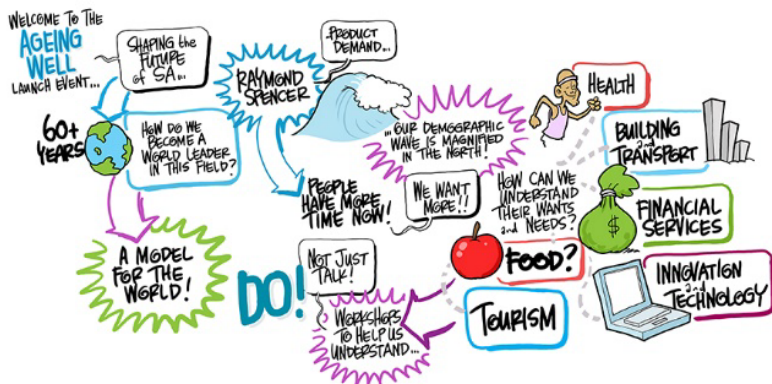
WELCOME TO THE AGEING WELL LAUNCH EVENT...

SHAPING the FUTURE of SA...

PRODUCT DEMAND...

RAYMOND SPENCER

60+ YEARS

HOW DO WE BECOME A WORLD LEADER IN THIS FIELD?

"...OUR DEMOGRAPHIC WAVE IS MAGNIFIED IN THE NORTH!"

HEALTH

BUILDING and TRANSPORT

PEOPLE HAVE MORE TIME NOW!

WE WANT MORE!!

HOW CAN WE UNDERSTAND THEIR WANTS and NEEDS?

FINANCIAL SERVICES

$

A MODEL FOR THE WORLD!

DO!

NOT JUST TALK!

FOOD?

INNOVATION and TECHNOLOGY

TOURISM

WORKSHOPS TO HELP US UNDERSTAND...